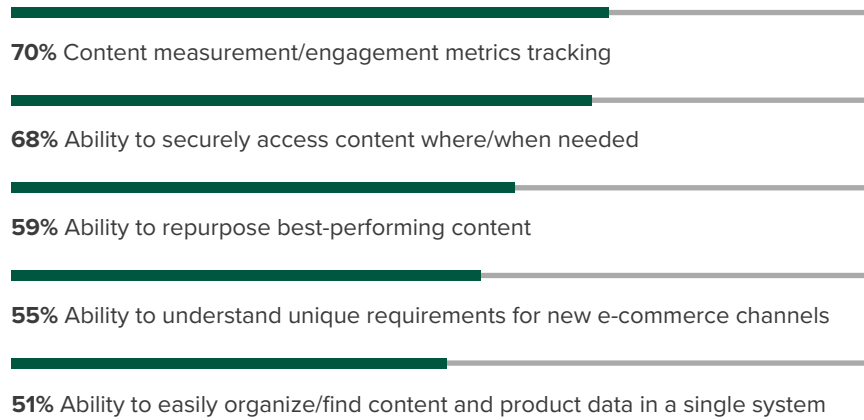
**70%** Content measurement/engagement metrics tracking

**68%** Ability to securely access content where/when needed

**59%** Ability to repurpose best-performing content

**55%** Ability to understand unique requirements for new e-commerce channels

**51%** Ability to easily organize/find content and product data in a single system